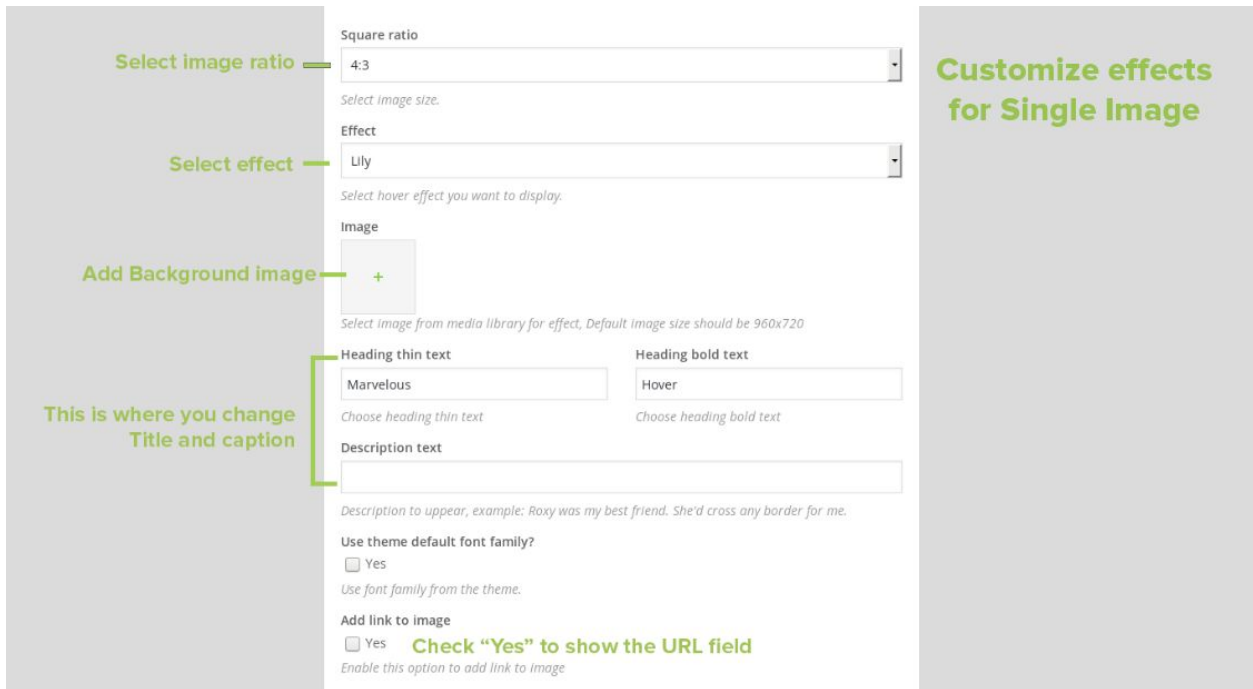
Square ratio

Select image ratio

4:3

Select image size.

Customize effects for Single Image

Effect

Select effect

Lily

Select hover effect you want to display.

Image

Add Background image

+

Select image from media library for effect, Default image size should be 960x720

Heading thin text

Marvelous

Choose heading thin text

Heading bold text

Hover

Choose heading bold text

This is where you change Title and caption

Description text

Description to uppear, example: Roxy was my best friend. She'd cross any border for me.

Use theme default font family?

Yes

Use font family from the theme.

Add link to image

Yes

Check "Yes" to show the URL field

Enable this option to add link to image